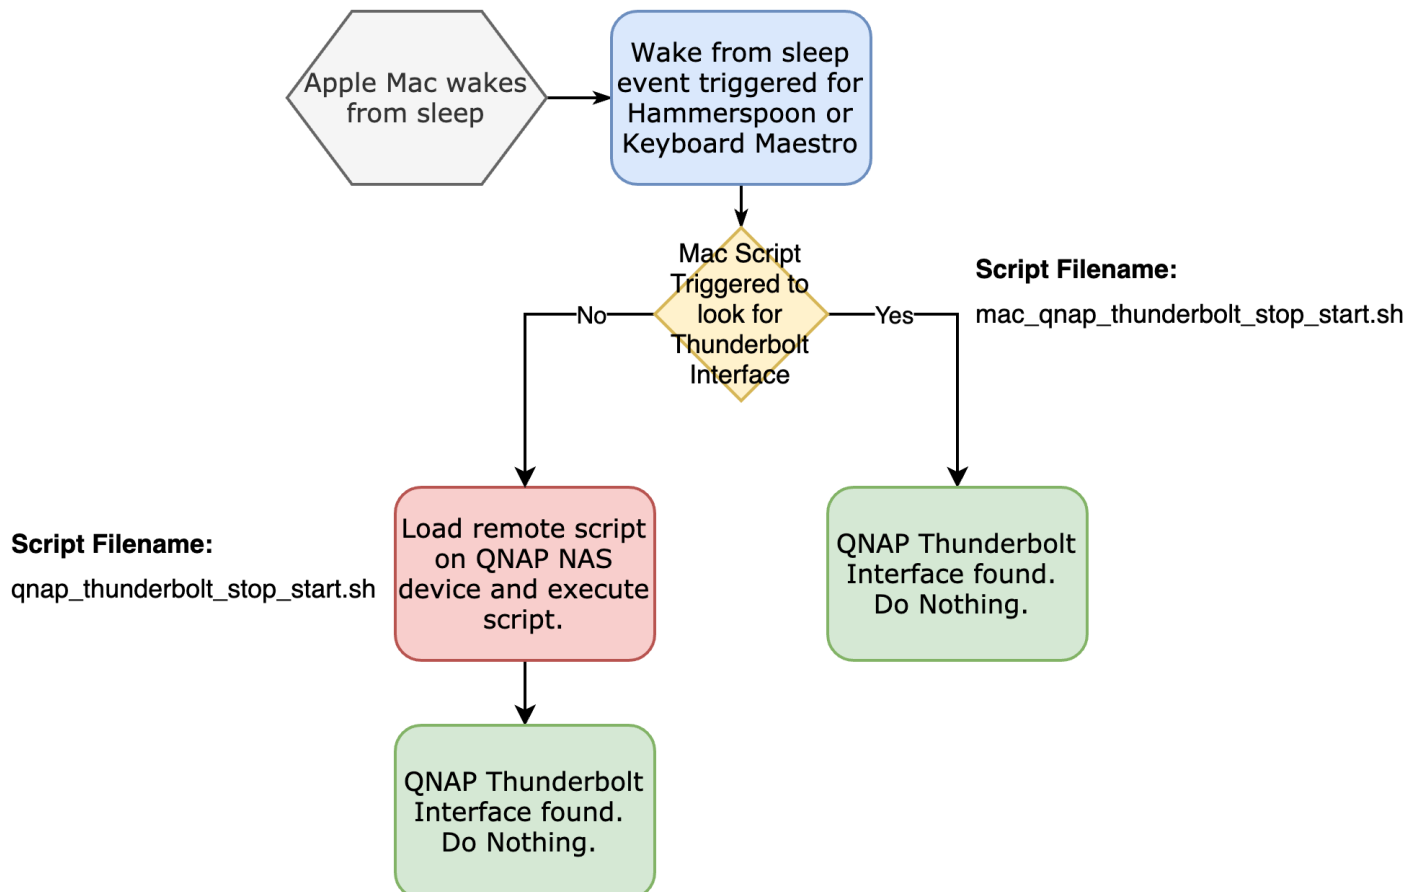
Apple Mac wakes from sleep

Wake from sleep event triggered for Hammerspoon or Keyboard Maestro

Mac Script Triggered to look for Thunderbolt Interface

No

Yes

Script Filename:

mac_qnap_thunderbolt_stop_start.sh

Script Filename:

qnap_thunderbolt_stop_start.sh

Load remote script on QNAP NAS device and execute script.

QNAP Thunderbolt Interface found. Do Nothing.

QNAP Thunderbolt Interface found. Do Nothing.